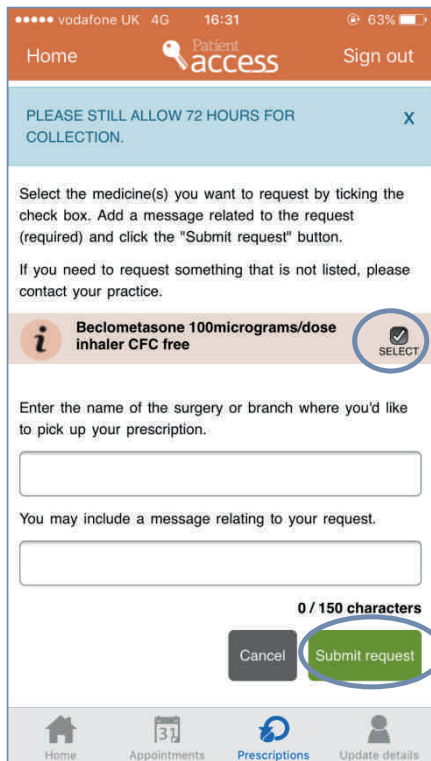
●●●●● vodafone UK 4G 16:31 63%

Home Patient access Sign out

PLEASE STILL ALLOW 72 HOURS FOR COLLECTION. X

Select the medicine(s) you want to request by ticking the check box. Add a message related to the request (required) and click the "Submit request" button.

If you need to request something that is not listed, please contact your practice.

i Beclometasone 100micrograms/dose inhaler CFC free SELECT

Enter the name of the surgery or branch where you'd like to pick up your prescription.

You may include a message relating to your request.

0 / 150 characters

Cancel Submit request

Home 31 Appointments Prescriptions Update details